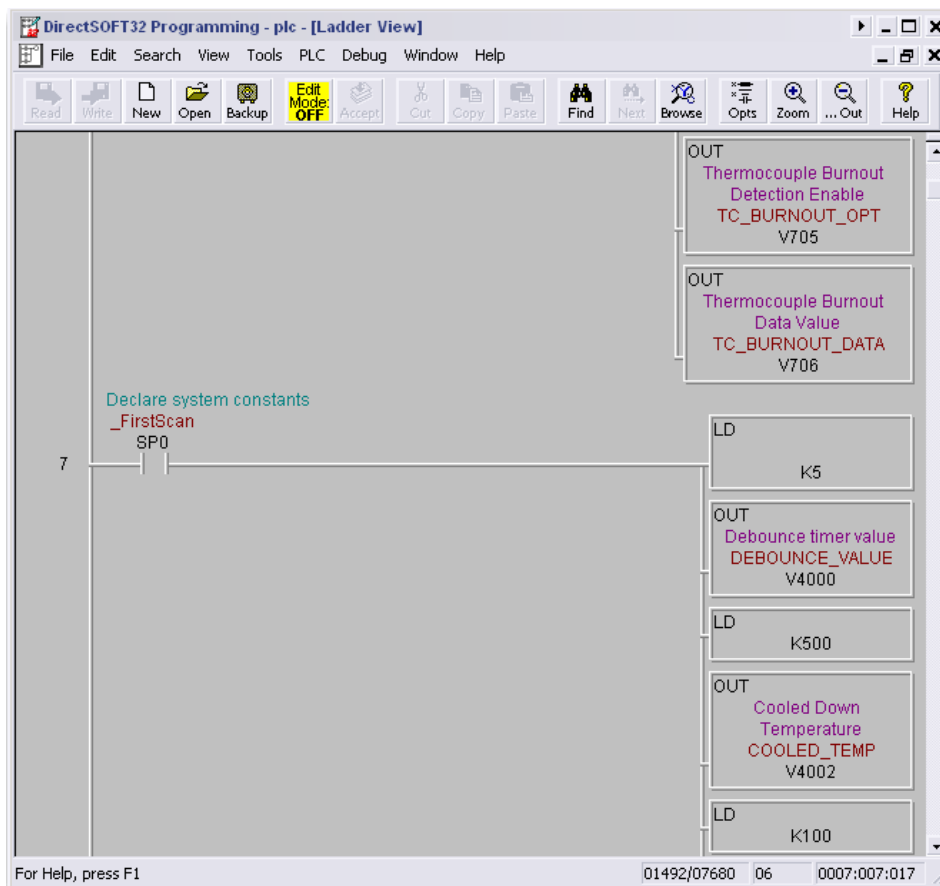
DirectSOFT32 Programming - plc - [Ladder View]

File Edit Search View Tools PLC Debug Window Help

Read Write New Open Backup Edit Mode: OFF Accept Cut Copy Paste Find Next Browse Opts Zoom ... Out Help

OUT
Thermocouple Burnout Detection Enable
TC_BURNOUT_OPT
V705

OUT
Thermocouple Burnout Data Value
TC_BURNOUT_DATA
V706

Declare system constants
_FirstScan
SP0

7

LD
K5

OUT
Debounce timer value
DEBOUNCE_VALUE
V4000

LD
K500

OUT
Cooled Down Temperature
COOLED_TEMP
V4002

LD
K100

For Help, press F1 01492/07680 06 0007:007:017